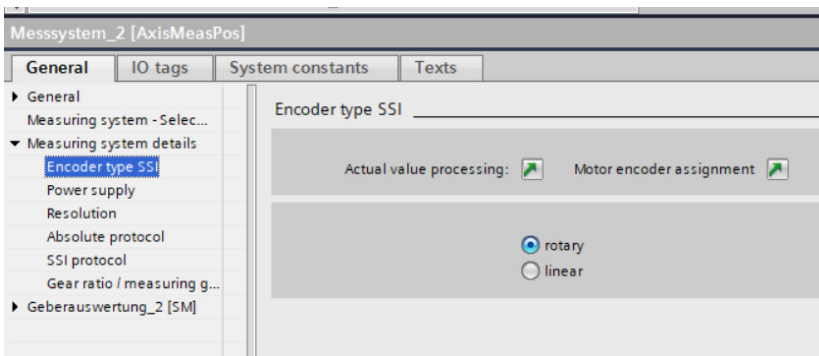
Messsystem_2 [AxisMeasPos]

General | IO tags | System constants | Texts

General
Measuring system - Selec...
Measuring system details
Encoder type SSI
Power supply
Resolution
Absolute protocol
SSI protocol
Gear ratio / measuring g...
Geberauswertung_2 [SM]

Encoder type SSI

Actual value processing:
Motor encoder assignment

rotary
linear